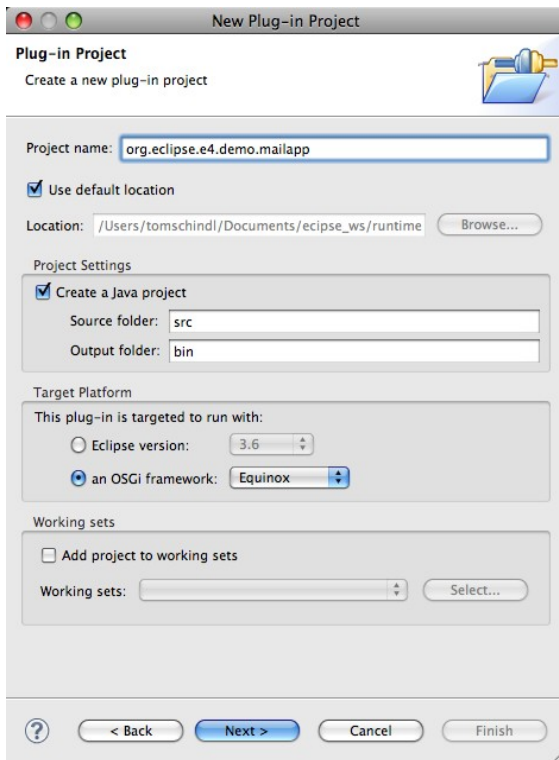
New Plug-in Project

Plug-in Project
Create a new plug-in project

Project name: org.eclipse.e4.demo.mailapp

Use default location

Location: /Users/tomschindl/Documents/ecipse_ws/runtime Browse...

Project Settings

Create a Java project

Source folder: src

Output folder: bin

Target Platform

This plug-in is targeted to run with:

Eclipse version: 3.6

an OSGi framework: Equinox

Working sets

Add project to working sets

Working sets: Select...

?

< Back

Next >

Cancel

Finish